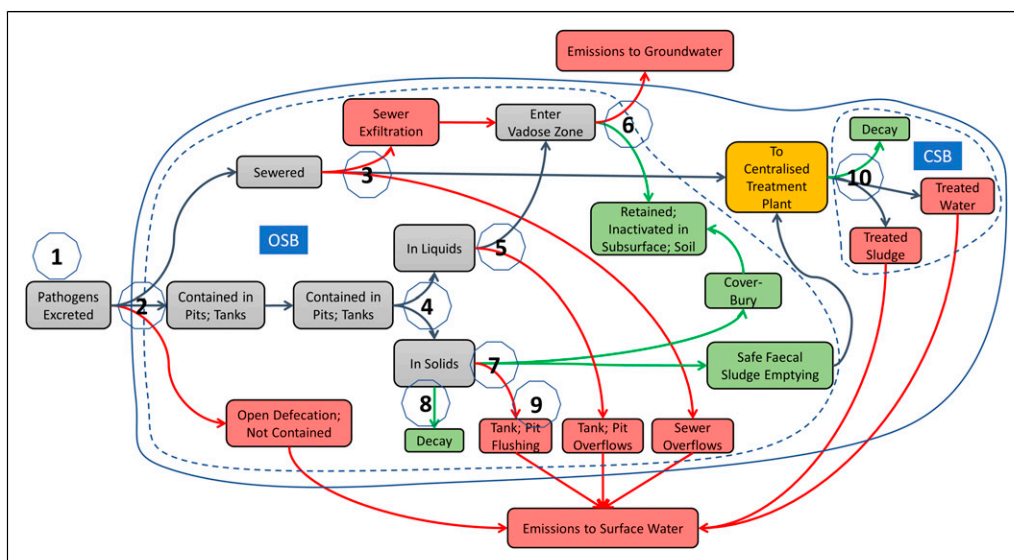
Emissions to Groundwater

Sewer Exfiltration

Enter Vadose Zone

6

Decay

CSB

Sewered

3

To Centralised Treatment Plant

10

Treated Water

Retained; Inactivated in Subsurface; Soil

Treated Sludge

1

OSB

In Liquids

5

Pathogens Excreted

2

Contained in Pits; Tanks

Contained in Pits; Tanks

4

Cover-Bury

In Solids

7

Safe Faecal Sludge Emptying

8

9

Open Defecation; Not Contained

Decay

Tank; Pit Flushing

Tank; Pit Overflows

Sewer Overflows

Emissions to Surface Water